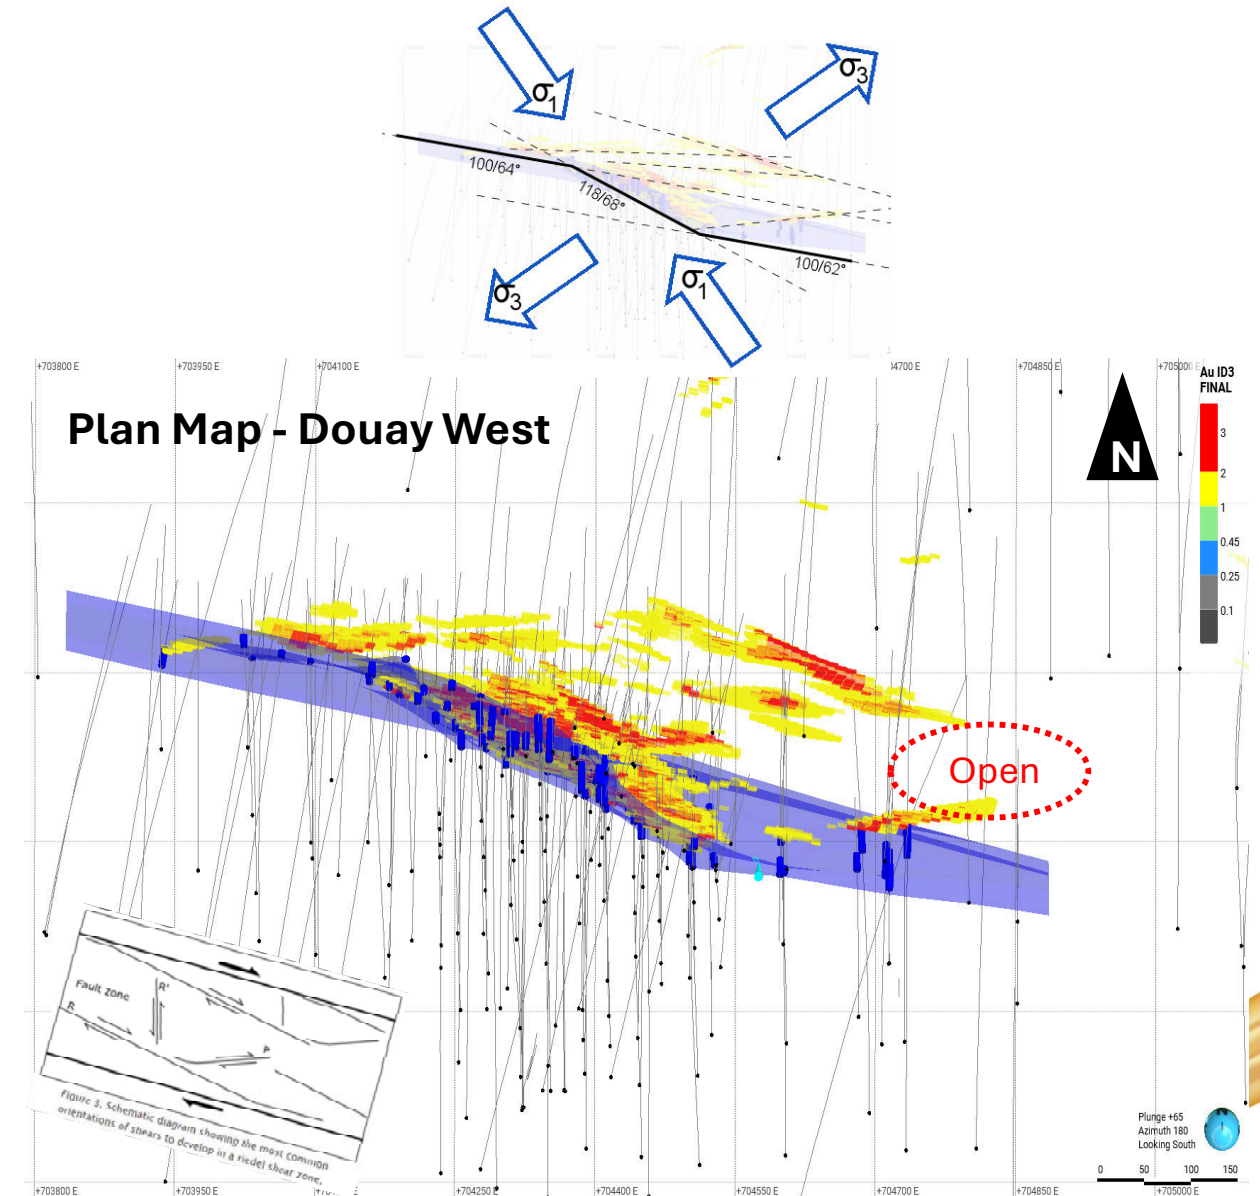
$\sigma_1$

$\sigma_3$

100/64°

118/68°

100/62°

$\sigma_3$

$\sigma_1$

+703800 E
+703950 E
+704100 E
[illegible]4700 E
+704850 E
+705000 E

Plan Map - Douay West

N

Au ID3 FINAL
3
2
1
0.45
0.25
0.1

Open

Fault Zone
R'
R
P

Figure 3. Schematic diagram showing the most common orientations of shears to develop in a riedel shear zone.

Plunge +65
Azimuth 180
Looking South

0
50
100
150

+703800 E
+703950 E
+704250 E
+704400 E
+704550 E
+704700 E
+704850 E
+705000 E